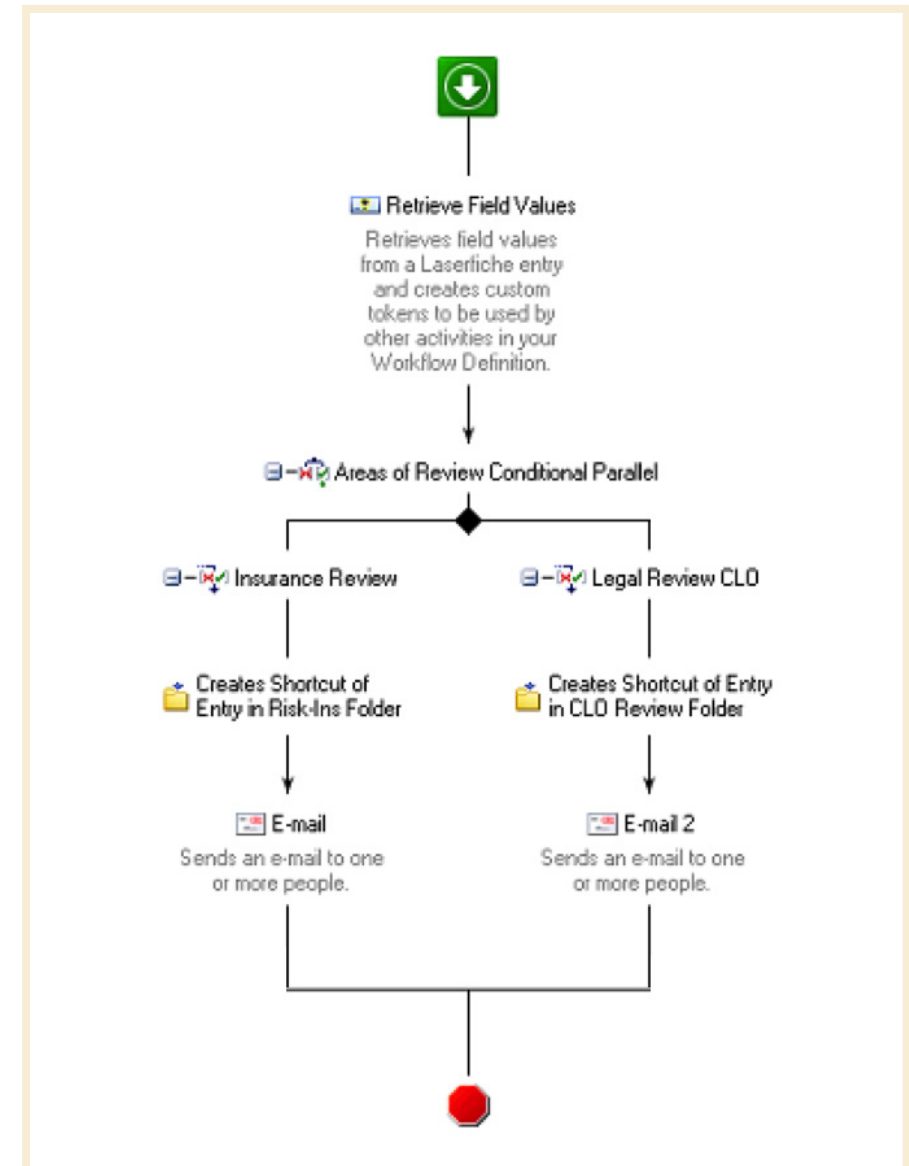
Retrieve Field Values

Retrieves field values from a Laserfiche entry and creates custom tokens to be used by other activities in your Workflow Definition.

Areas of Review Conditional Parallel

Insurance Review

Creates Shortcut of Entry in Risk-Ins Folder

E-mail

Sends an e-mail to one or more people.

Legal Review CLO

Creates Shortcut of Entry in CLO Review Folder

E-mail 2

Sends an e-mail to one or more people.